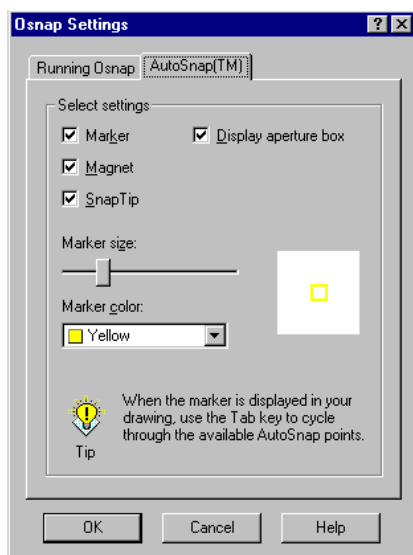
Osnap Settings

?

X

Running Osnap

AutoSnap(TM)

Select settings

Marker

Display aperture box

Magnet

SnapTip

Marker size:

Marker color:

Yellow

When the marker is displayed in your drawing, use the Tab key to cycle through the available AutoSnap points.

Tip

OK

Cancel

Help